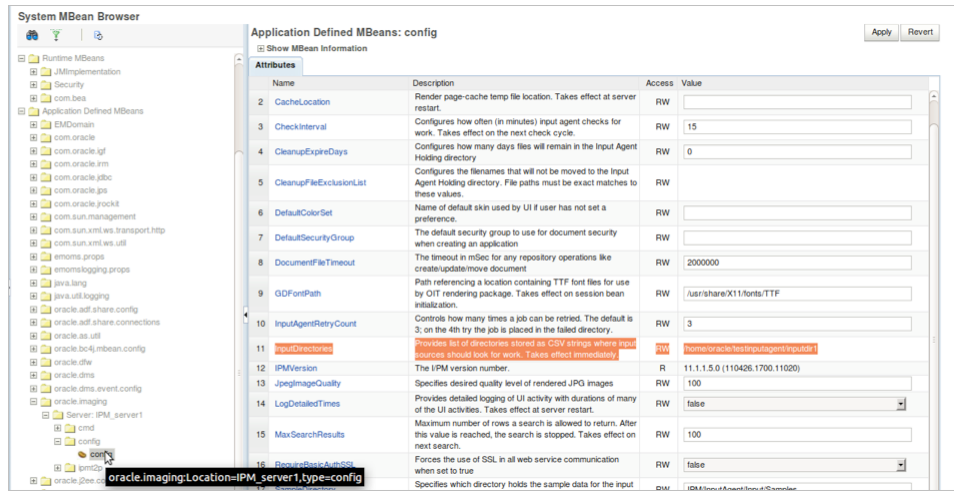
System MBean Browser

Runtime MBeans
JMImplementation
Security
com.bea
Application Defined MBeans
EMDomain
com.oracle
com.oracle.igf
com.oracle.irm
com.oracle.jdbc
com.oracle.jps
com.oracle.jrockit
com.sun.management
com.sun.xml.ws.transport.http
com.sun.xml.ws.util
emoms.props
emomslogging.props
java.lang
java.util.logging
oracle.adf.share.config
oracle.adf.share.connections
oracle.as.util
oracle.bc4j.mbean.config
oracle.dfw
oracle.dms
oracle.dms.event.config
oracle.imaging
Server: IPM_server1
cmd
config
config
ipmt2p
oracle.j2ee.co
oracle.imaging:Location=IPM_server1,type=config

Application Defined MBeans: config

Apply Revert

Show MBean Information

Attributes

| | Name | Description | Access | Value |
|---|---|---|---|---|
| 2 | CacheLocation | Render page-cache temp file location. Takes effect at server restart. | RW | |
| 3 | CheckInterval | Configures how often (in minutes) input agent checks for work. Takes effect on the next check cycle. | RW | 15 |
| 4 | CleanupExpireDays | Configures how many days files will remain in the Input Agent Holding directory | RW | 0 |
| 5 | CleanupFileExclusionList | Configures the filenames that will not be moved to the Input Agent Holding directory. File paths must be exact matches to these values. | RW | |
| 6 | DefaultColorSet | Name of default skin used by UI if user has not set a preference. | RW | |
| 7 | DefaultSecurityGroup | The default security group to use for document security when creating an application | RW | |
| 8 | DocumentFileTimeout | The timeout in mSec for any repository operations like create/update/move document | RW | 2000000 |
| 9 | GDFontPath | Path referencing a location containing TTF font files for use by OIT rendering package. Takes effect on session bean initialization. | RW | /usr/share/X11/fonts/TTF |
| 10 | InputAgentRetryCount | Controls how many times a job can be retried. The default is 3; on the 4th try the job is placed in the failed directory. | RW | 3 |
| 11 | InputDirectories | Provides list of directories stored as CSV strings where input sources should look for work. Takes effect immediately. | RW | /home/oracle/testinputagent/inputdir1 |
| 12 | IPMVersion | The I/PM version number. | R | 11.1.1.5.0 (110426.1700.11020) |
| 13 | JpegImageQuality | Specifies desired quality level of rendered JPG images | RW | 100 |
| 14 | LogDetailedTimes | Provides detailed logging of UI activity with durations of many of the UI activities. Takes effect at server restart. | RW | false |
| 15 | MaxSearchResults | Maximum number of rows a search is allowed to return. After this value is reached, the search is stopped. Takes effect on next search. | RW | 100 |
| 16 | RequireBasicAuthSSL | Forces the use of SSL in all web service communication when set to true | RW | false |
| | SampleDirectory | Specifies which directory holds the sample data for the input | RW | IPM/InputAgent/Input/Samples |